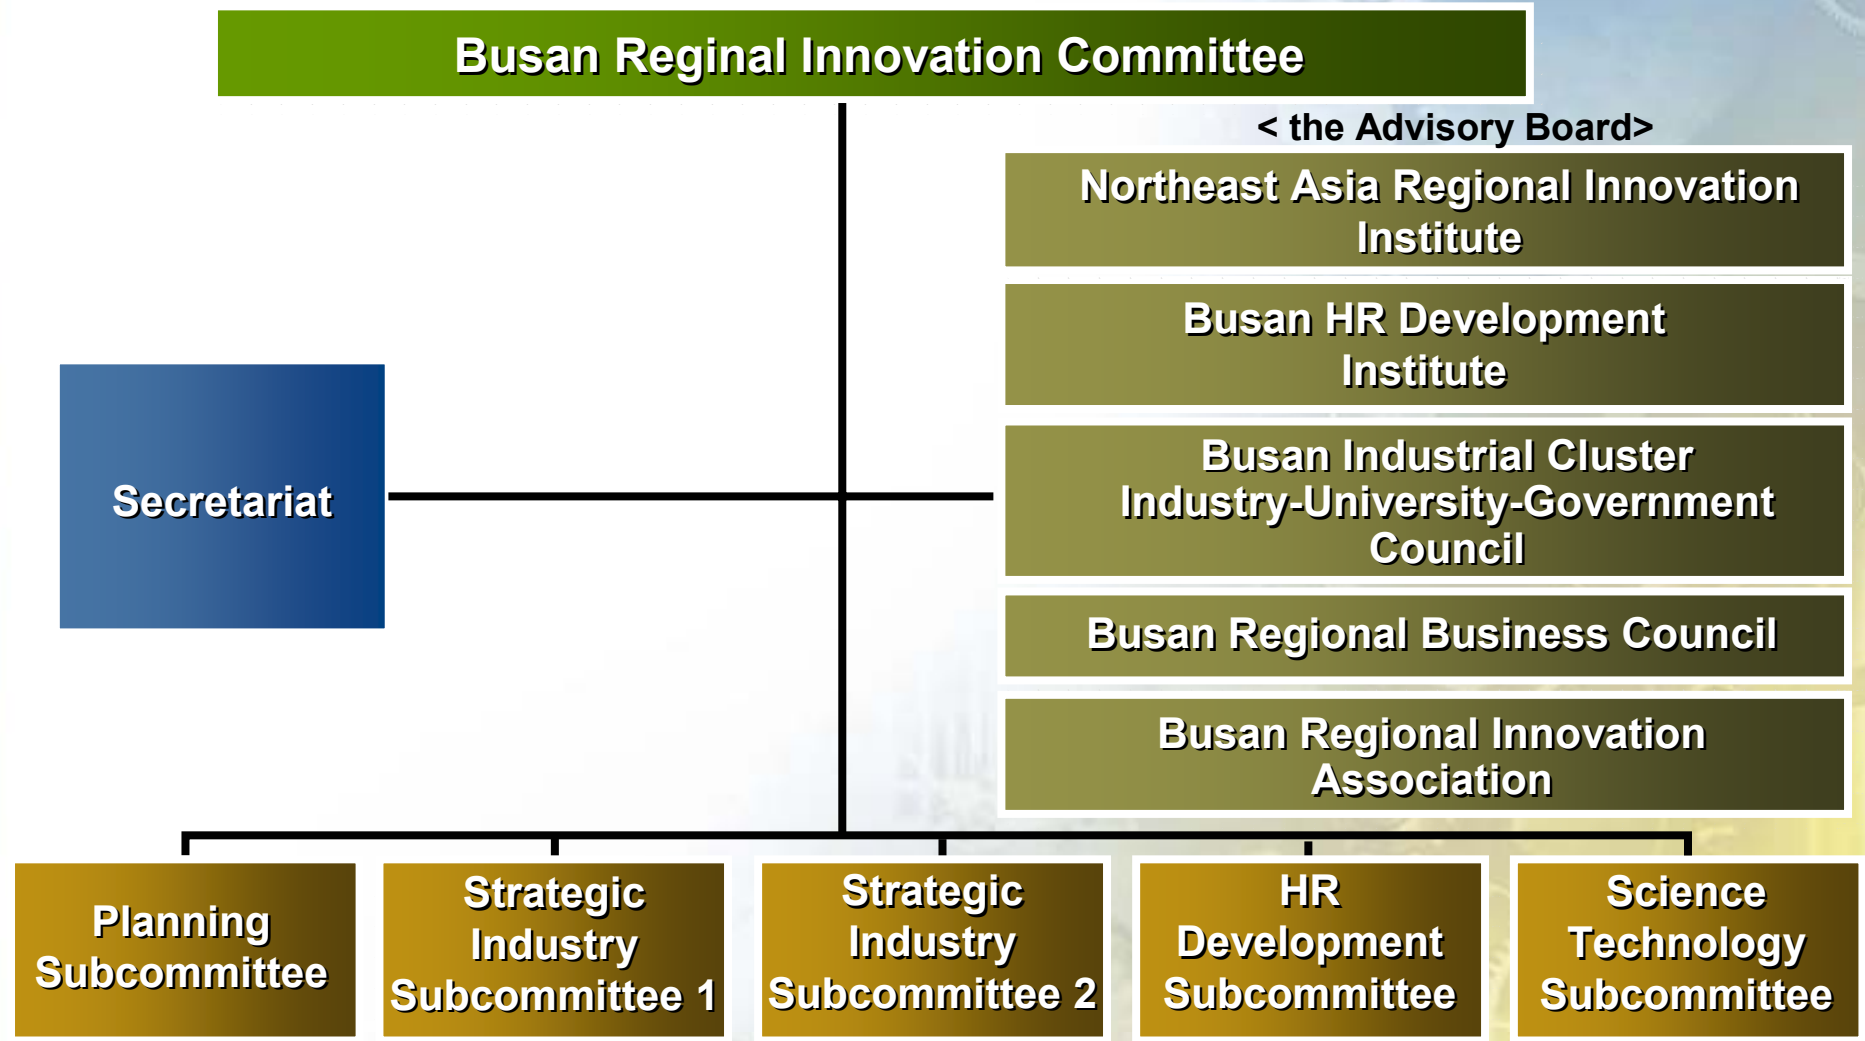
Busan Reginal Innovation Committee

< the Advisory Board>

Northeast Asia Regional Innovation Institute

Busan HR Development Institute

Busan Industrial Cluster Industry-University-Government Council

Busan Regional Business Council

Busan Regional Innovation Association

Secretariat

Planning Subcommittee

Strategic Industry Subcommittee 1

Strategic Industry Subcommittee 2

HR Development Subcommittee

Science Technology Subcommittee